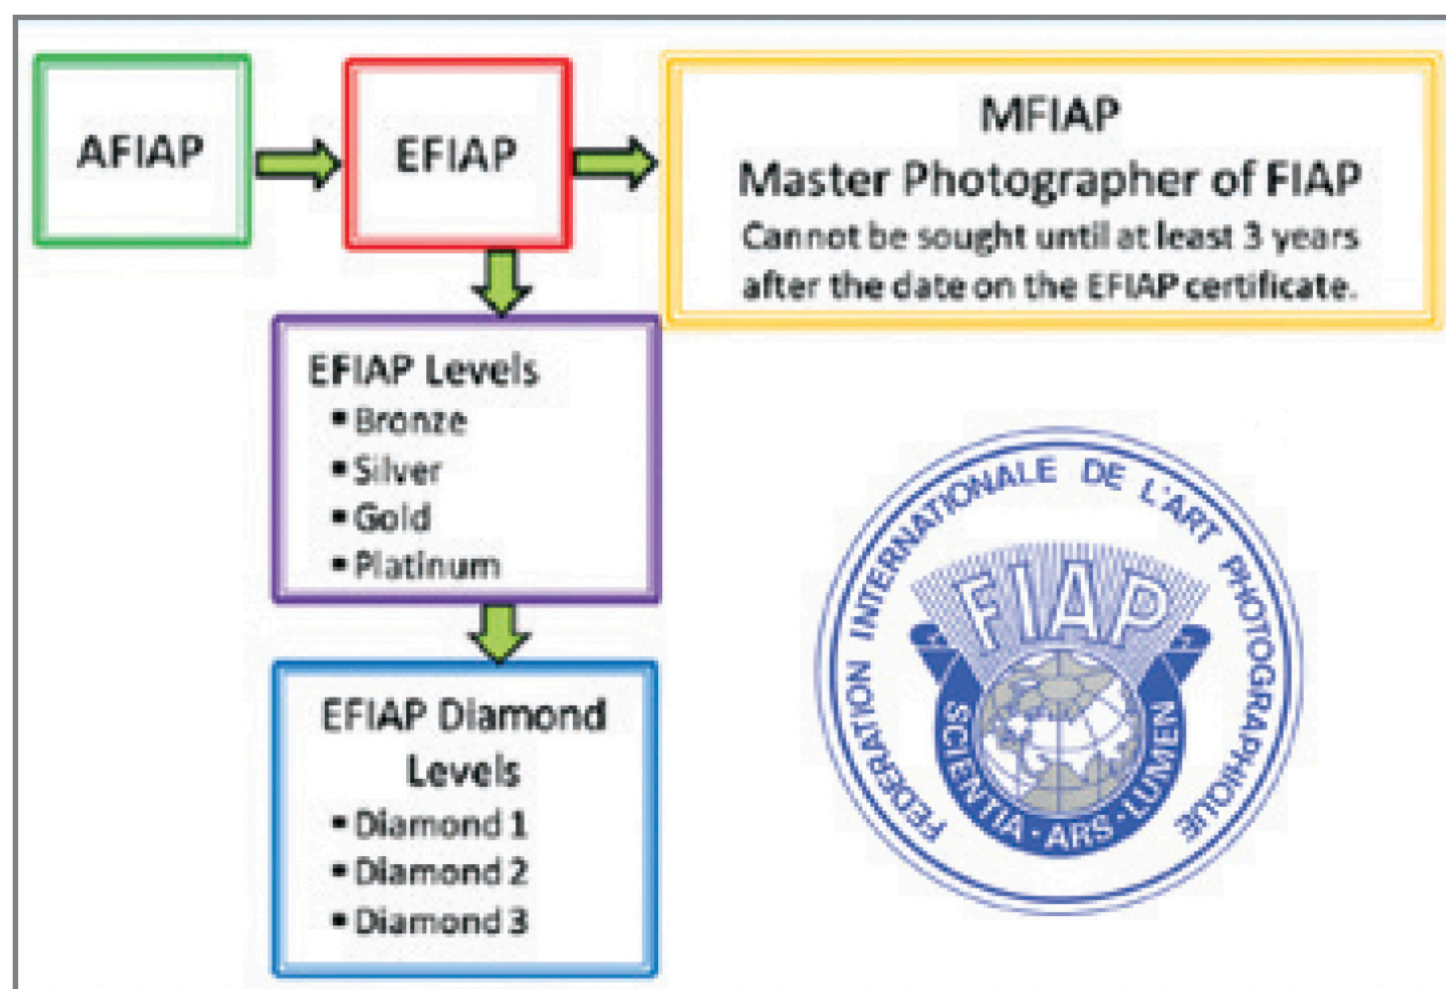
AFIAP

EFIAP

MFIAP
Master Photographer of FIAP
Cannot be sought until at least 3 years after the date on the EFIAP certificate.

EFIAP Levels
▪ Bronze
▪ Silver
▪ Gold
▪ Platinum

EFIAP Diamond Levels
▪ Diamond 1
▪ Diamond 2
▪ Diamond 3

FEDERATION INTERNATIONALE DE L'ART PHOTOGRAPHIQUE
FIAP
SCIENTIA · ARS · LUMEN